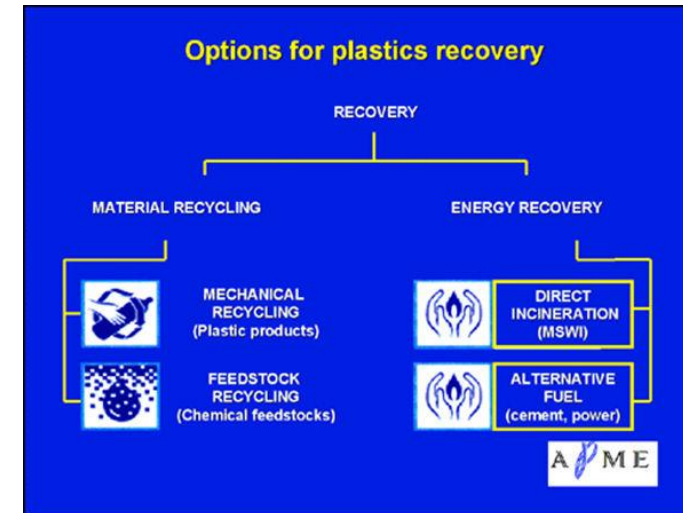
Options for plastics recovery

RECOVERY

MATERIAL RECYCLING

ENERGY RECOVERY

MECHANICAL RECYCLING (Plastic products)

FEEDSTOCK RECYCLING (Chemical feedstocks)

DIRECT INCINERATION (MSWI)

ALTERNATIVE FUEL (cement, power)

APME